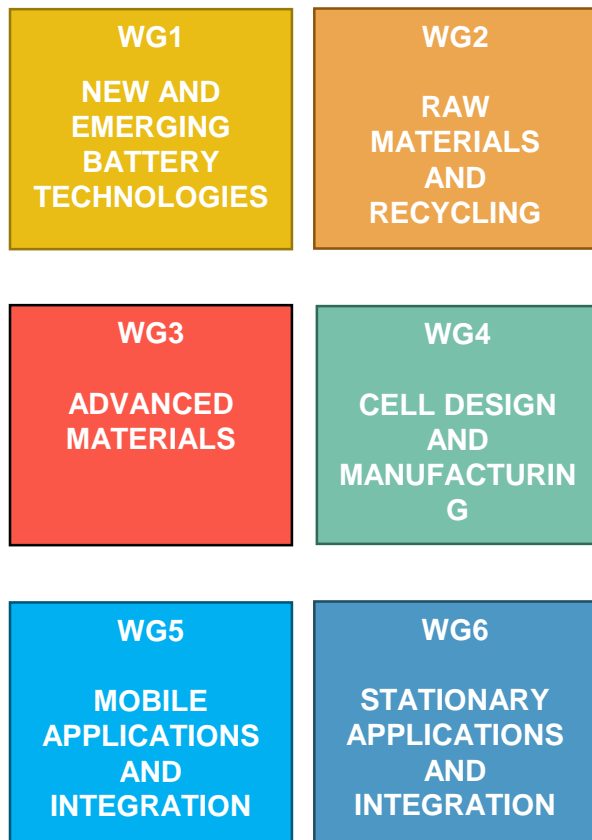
WG1

NEW AND EMERGING BATTERY TECHNOLOGIES

WG2

RAW MATERIALS AND RECYCLING

WG3

ADVANCED MATERIALS

WG4

CELL DESIGN AND MANUFACTURIN G

WG5

MOBILE APPLICATIONS AND INTEGRATION

WG6

STATIONARY APPLICATIONS AND INTEGRATION